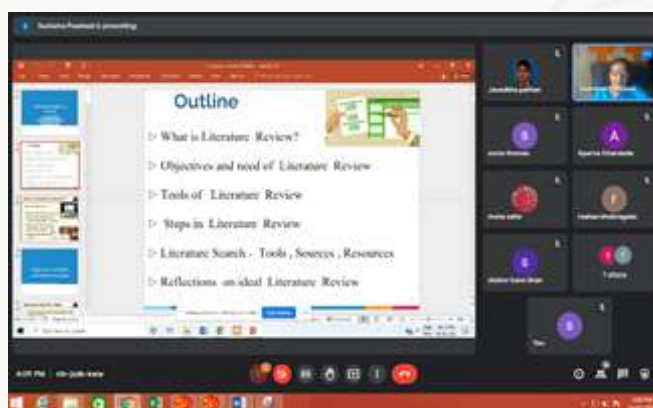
Sushama Prashant is presenting

Outline

▷ What is Literature Review?

▷ Objectives and need of Literature Review

▷ Tools of Literature Review

▷ Steps in Literature Review

▷ Literature Search - Tools , Sources , Resources

▷ Reflections on ideal Literature Review

S

A

F

T

S

S

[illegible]